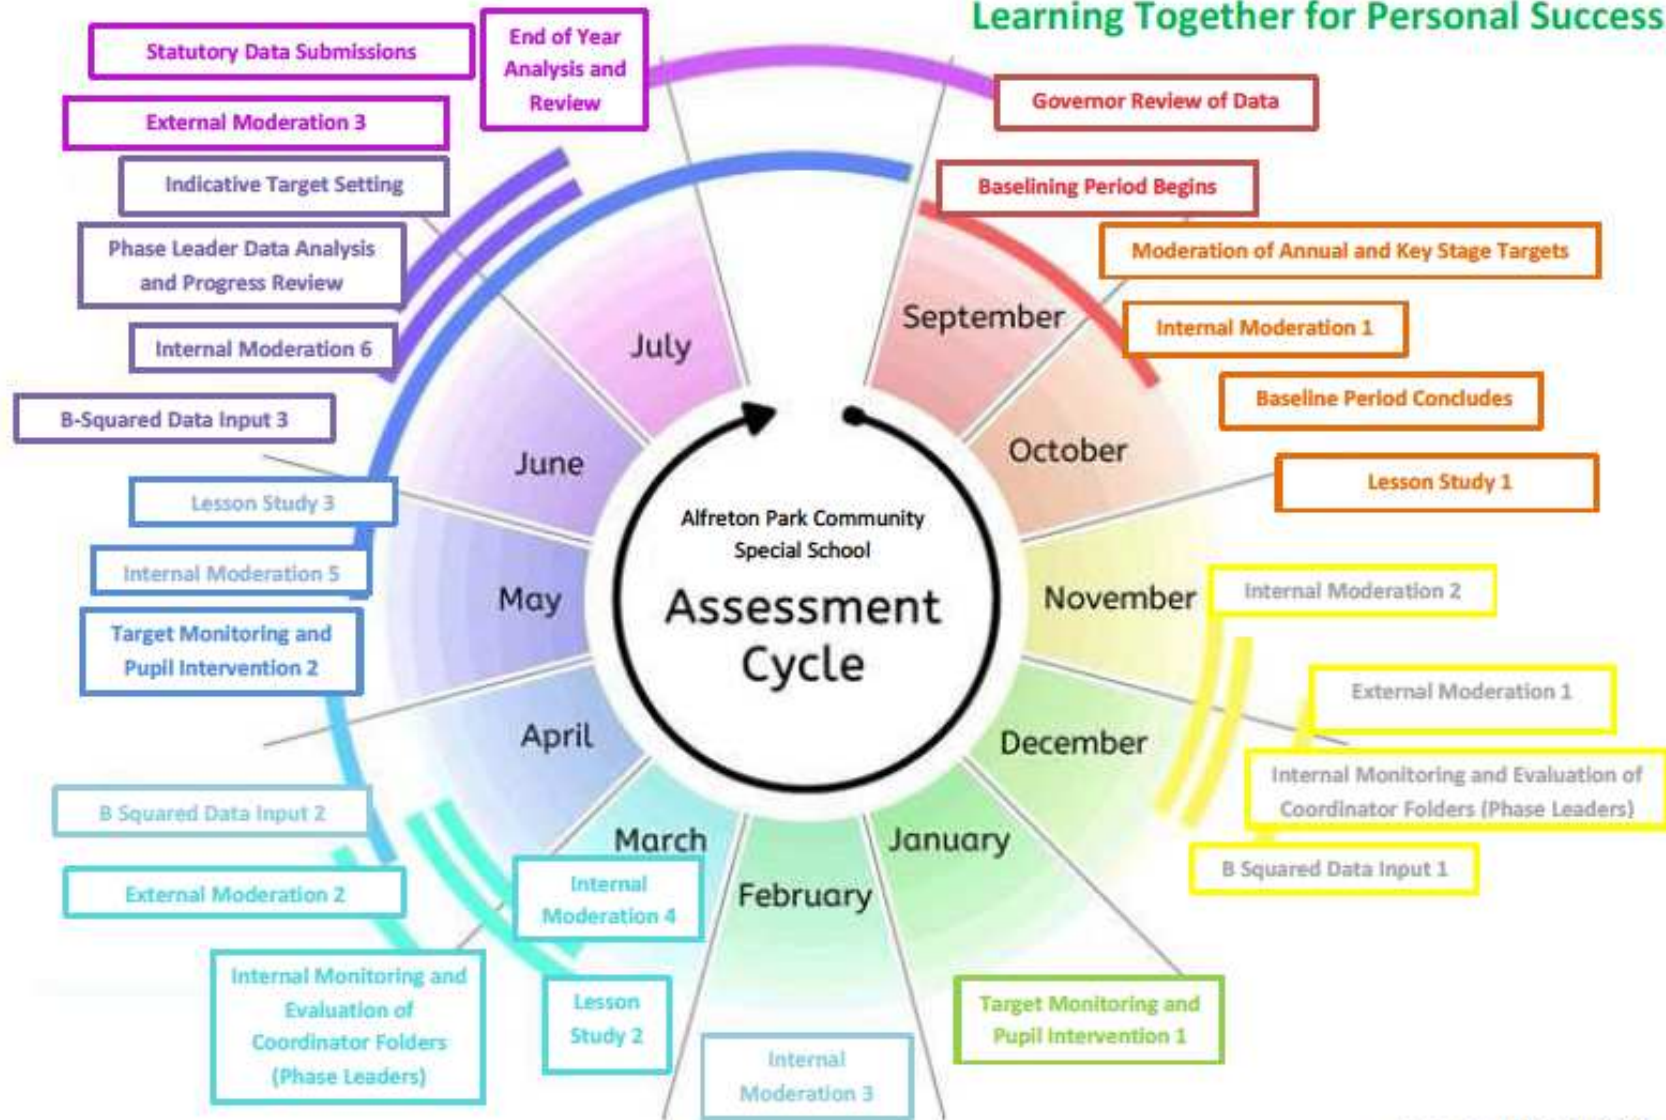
Learning Together for Personal Success

Statutory Data Submissions

End of Year Analysis and Review

External Moderation 3

Indicative Target Setting

Phase Leader Data Analysis and Progress Review

Internal Moderation 6

B-Squared Data Input 3

Lesson Study 3

Internal Moderation 5

Target Monitoring and Pupil Intervention 2

B Squared Data Input 2

External Moderation 2

Internal Monitoring and Evaluation of Coordinator Folders (Phase Leaders)

Internal Moderation 4

Lesson Study 2

Internal Moderation 3

Governor Review of Data

Baselining Period Begins

Moderation of Annual and Key Stage Targets

Internal Moderation 1

Baseline Period Concludes

Lesson Study 1

Internal Moderation 2

External Moderation 1

Internal Monitoring and Evaluation of Coordinator Folders (Phase Leaders)

B Squared Data Input 1

Target Monitoring and Pupil Intervention 1

July

September

June

October

May

November

April

December

March

January

February

Alfreton Park Community Special School

Assessment Cycle